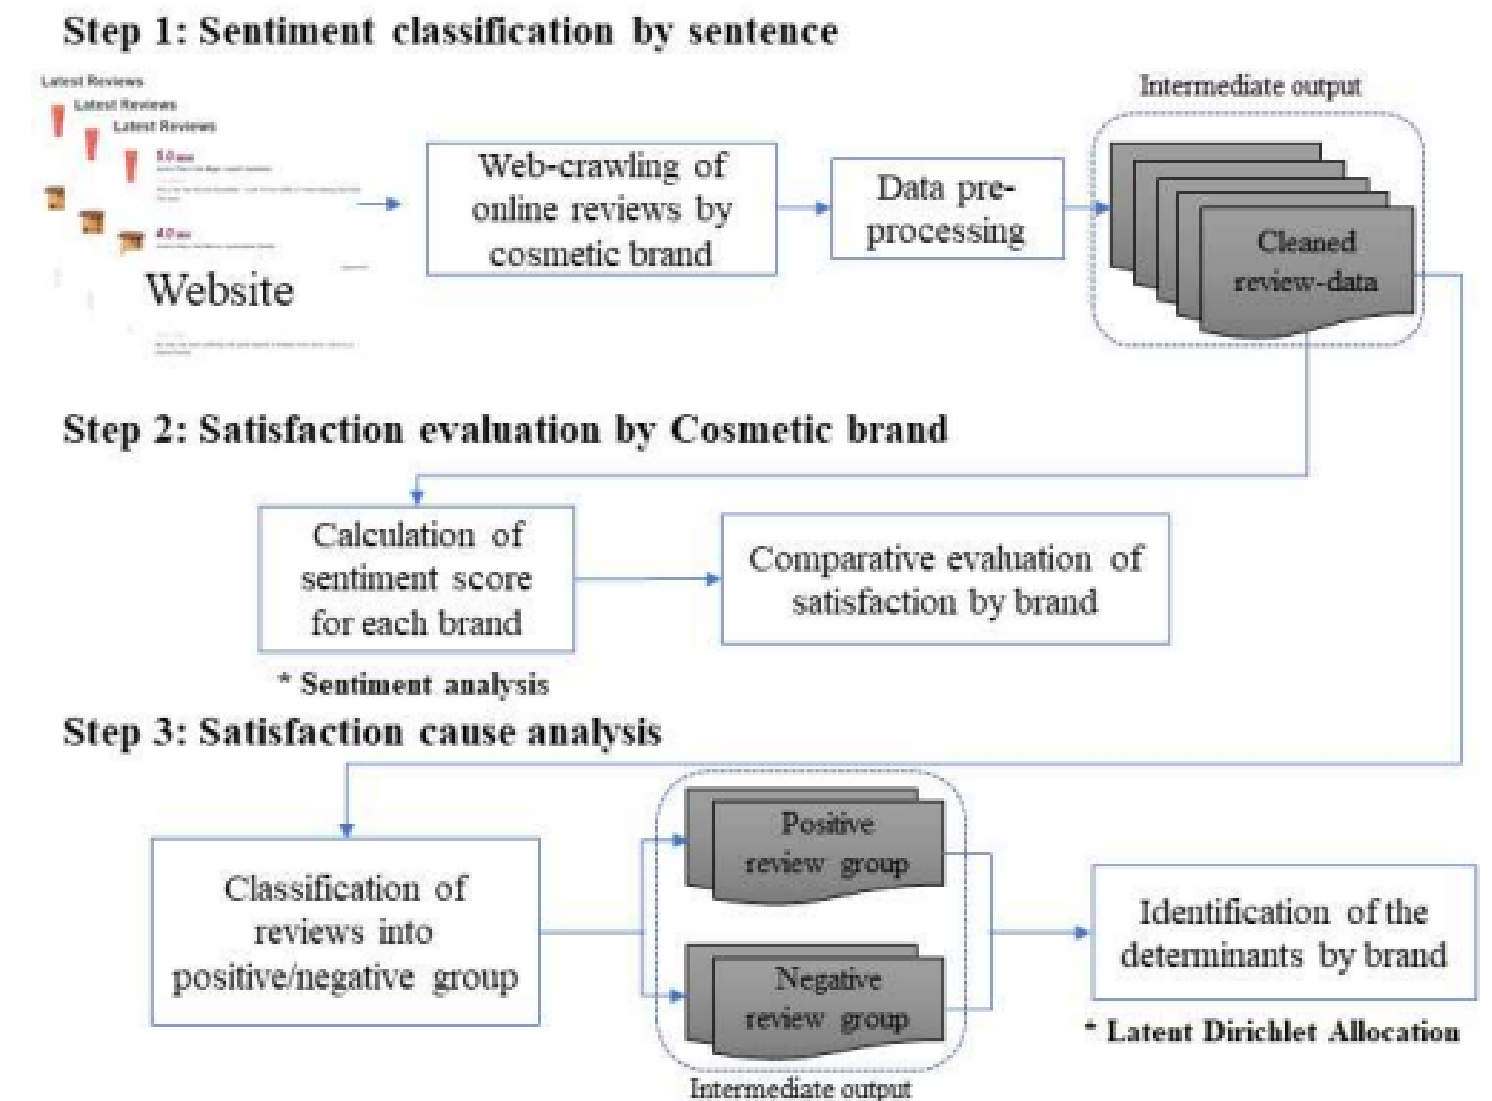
Step 1: Sentiment classification by sentence

Latest Reviews
Latest Reviews
Latest Reviews
5.0
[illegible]
4.0
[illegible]

Website

Web-crawling of online reviews by cosmetic brand

Data pre-processing

Intermediate output

Cleaned review-data

Step 2: Satisfaction evaluation by Cosmetic brand

Calculation of sentiment score for each brand

Comparative evaluation of satisfaction by brand

* Sentiment analysis

Step 3: Satisfaction cause analysis

Classification of reviews into positive/negative group

Positive review group

Negative review group

Intermediate output

Identification of the determinants by brand

* Latent Dirichlet Allocation